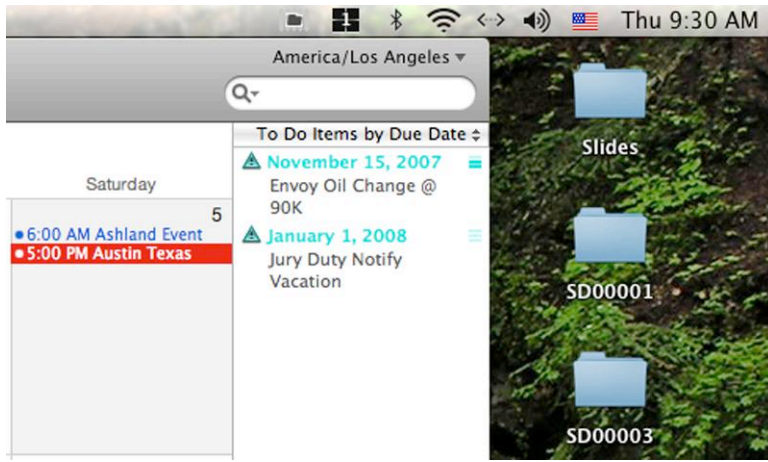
Thu 9:30 AM

America/Los Angeles

To Do Items by Due Date

Saturday

5

6:00 AM Ashland Event

5:00 PM Austin Texas

November 15, 2007

Envoy Oil Change @ 90K

January 1, 2008

Jury Duty Notify Vacation

Slides

SD00001

SD00003